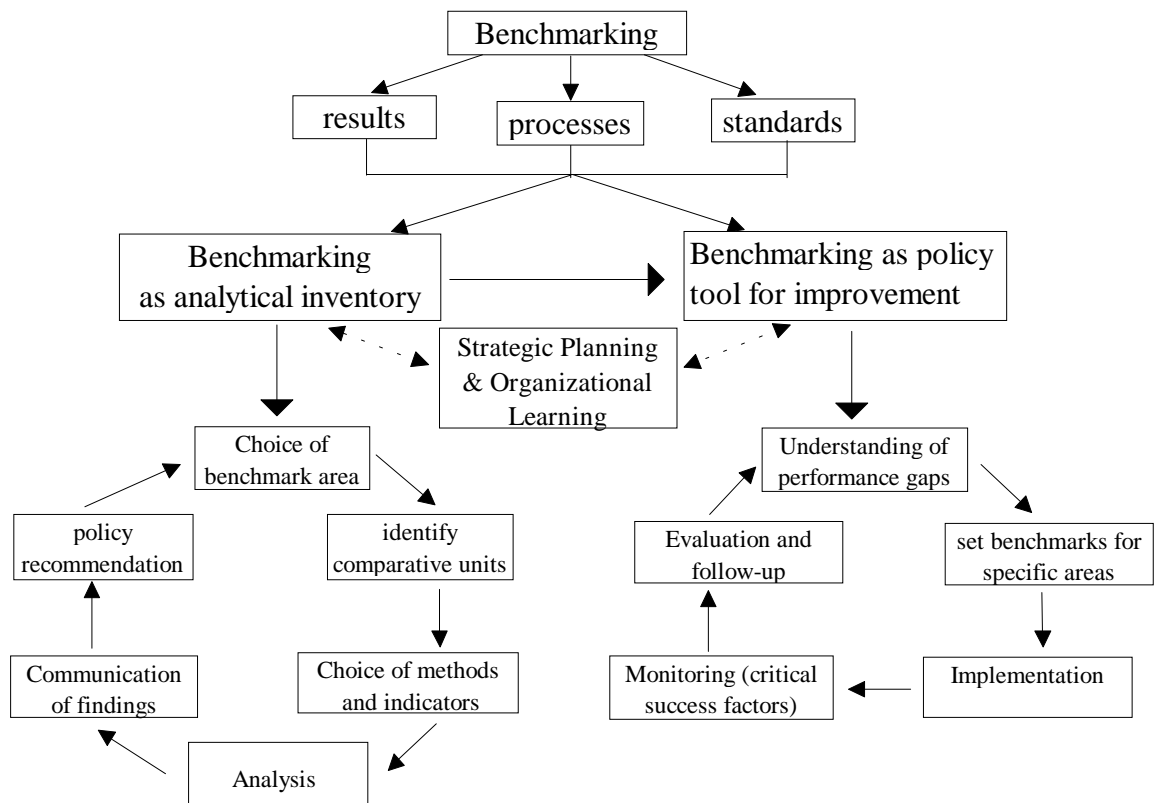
Benchmarking

results

processes

standards

Benchmarking as analytical inventory

Benchmarking as policy tool for improvement

Strategic Planning & Organizational Learning

Choice of benchmark area

identify comparative units

Choice of methods and indicators

Analysis

Communication of findings

policy recommendation

Understanding of performance gaps

set benchmarks for specific areas

Implementation

Monitoring (critical success factors)

Evaluation and follow-up